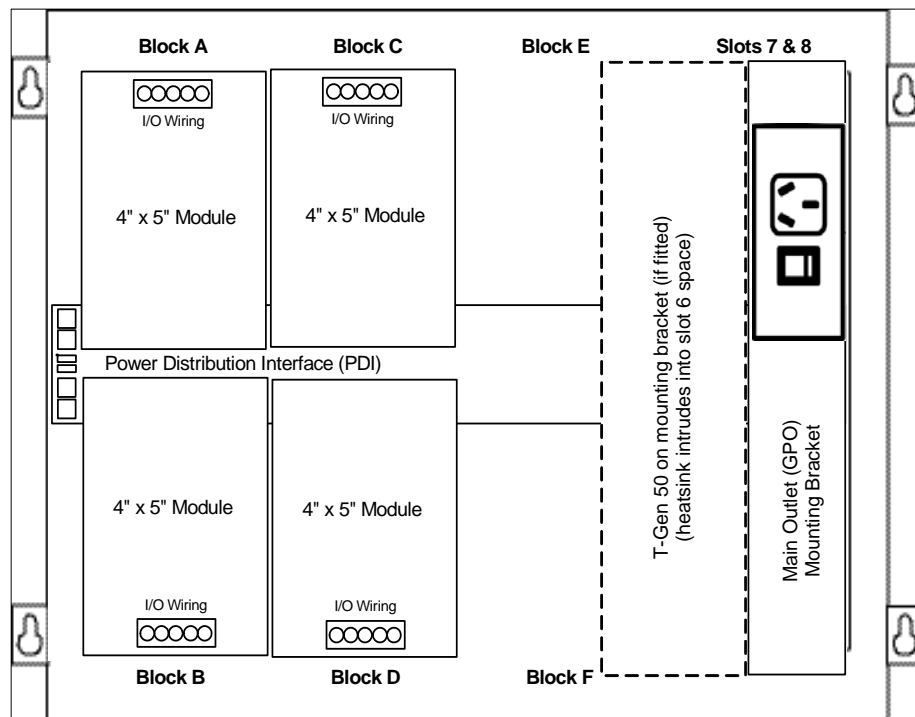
Block A

Block C

Block E

Slots 7 & 8

I/O Wiring

I/O Wiring

4" x 5" Module

4" x 5" Module

T-Gen 50 on mounting bracket (if fitted)
(heatsink intrudes into slot 6 space)

Power Distribution Interface (PDI)

4" x 5" Module

4" x 5" Module

Main Outlet (GPO)
Mounting Bracket

I/O Wiring

I/O Wiring

Block B

Block D

Block F